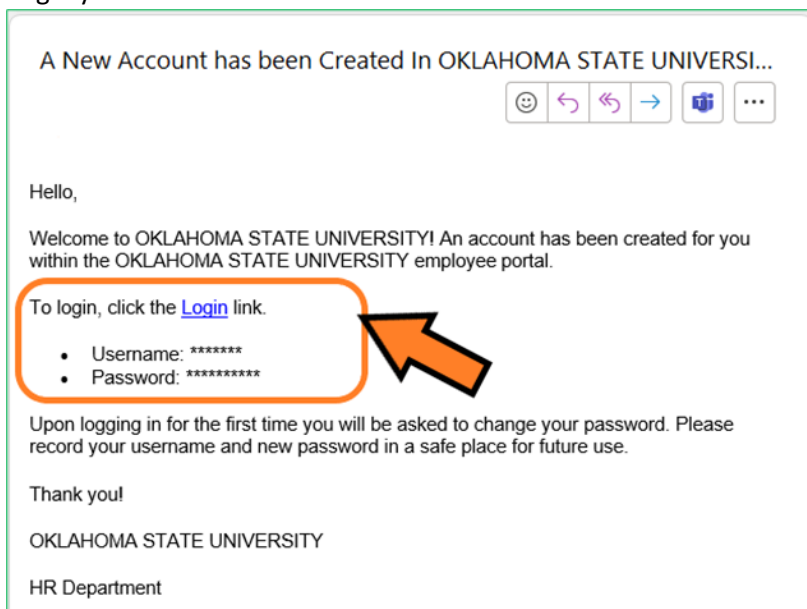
A New Account has been Created In OKLAHOMA STATE UNIVERSI...

···

Hello,

Welcome to OKLAHOMA STATE UNIVERSITY! An account has been created for you within the OKLAHOMA STATE UNIVERSITY employee portal.

To login, click the Login link.

- Username: *******
- Password: **********

Upon logging in for the first time you will be asked to change your password. Please record your username and new password in a safe place for future use.

Thank you!

OKLAHOMA STATE UNIVERSITY

HR Department